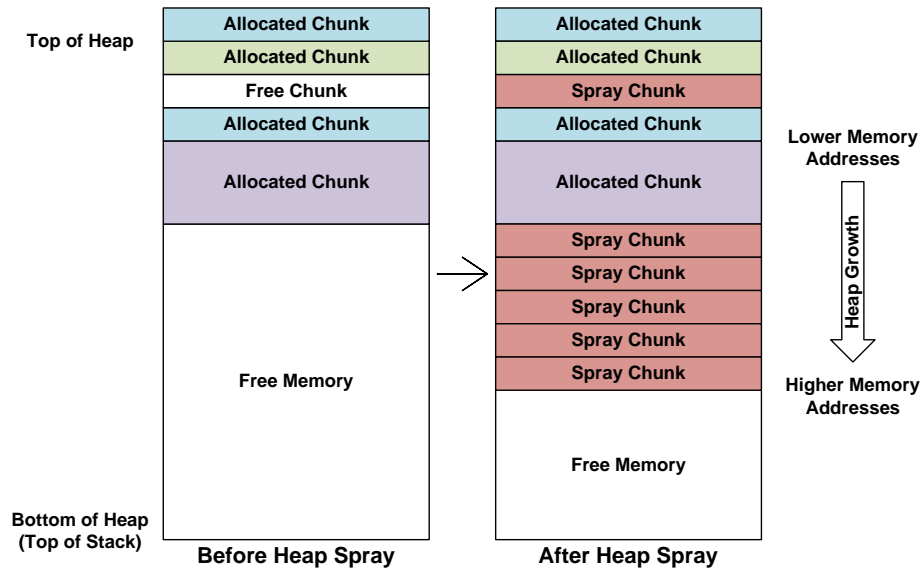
Top of Heap

Allocated Chunk
Allocated Chunk
Free Chunk
Allocated Chunk
Allocated Chunk
Free Memory

Bottom of Heap (Top of Stack)

Before Heap Spray

Allocated Chunk
Allocated Chunk
Spray Chunk
Allocated Chunk
Allocated Chunk
Spray Chunk
Spray Chunk
Spray Chunk
Spray Chunk
Spray Chunk
Free Memory

After Heap Spray

Lower Memory Addresses

Heap Growth

Higher Memory Addresses